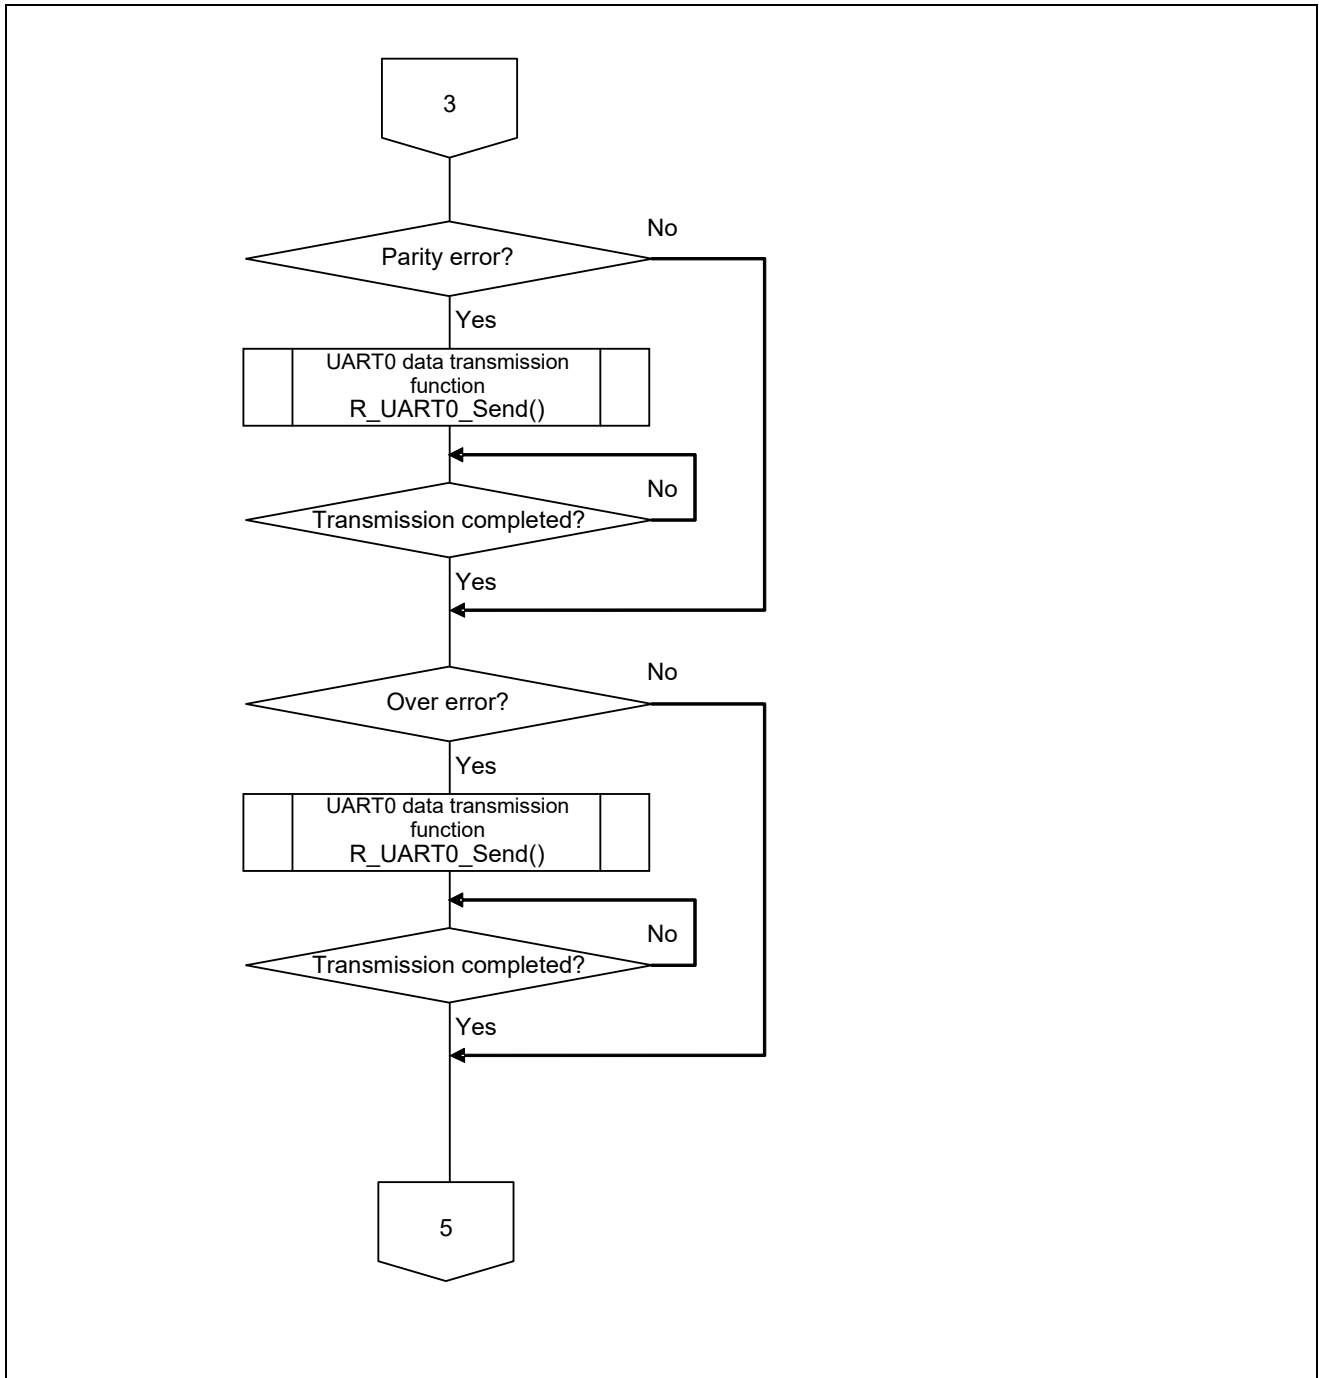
3

Parity error?

No

Yes

UART0 data transmission function
R_UART0_Send()

No

Transmission completed?

Yes

Over error?

No

Yes

UART0 data transmission function
R_UART0_Send()

No

Transmission completed?

Yes

5